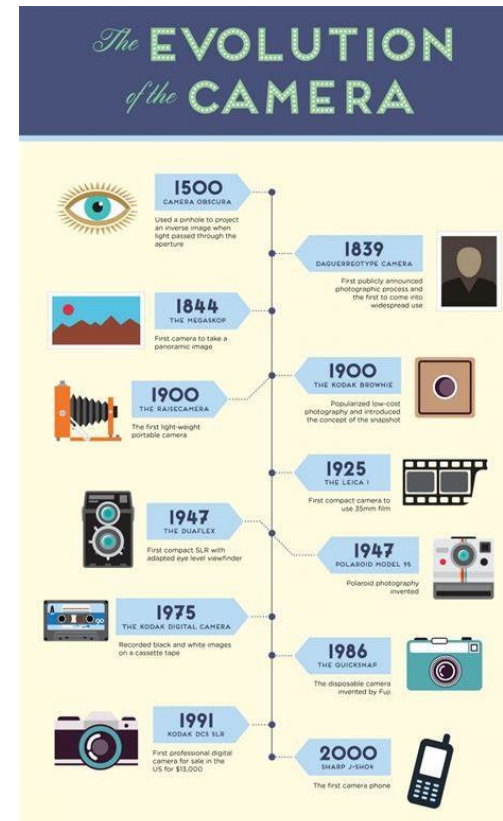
The EVOLUTION of the CAMERA

1500
CAMERA OBSCURA
Used a pinhole to project an inverse image when light passed through the aperture

1839
DAGUERREOTYPE CAMERA
First publicly announced photographic process and the first to come into widespread use

1844
THE MEGASKOP
First camera to take a panoramic image

1900
THE KODAK BROWNIE
Popularized low-cost photography and introduced the concept of the snapshot

1900
THE RAISECAMERA
The first light-weight portable camera

1925
THE LEICA I
First compact camera to use 35mm film

1947
THE DUAFLEX
First compact SLR with adapted eye level viewfinder

1947
POLAROID MODEL 95
Polaroid photography invented

1975
THE KODAK DIGITAL CAMERA
Recorded black and white images on a cassette tape

1986
THE QUICKSNAP
The disposable camera invented by Fuji

1991
KODAK DCS SLR
First professional digital camera for sale in the US for $13,000

2000
SHARP J-SH04
The first camera phone